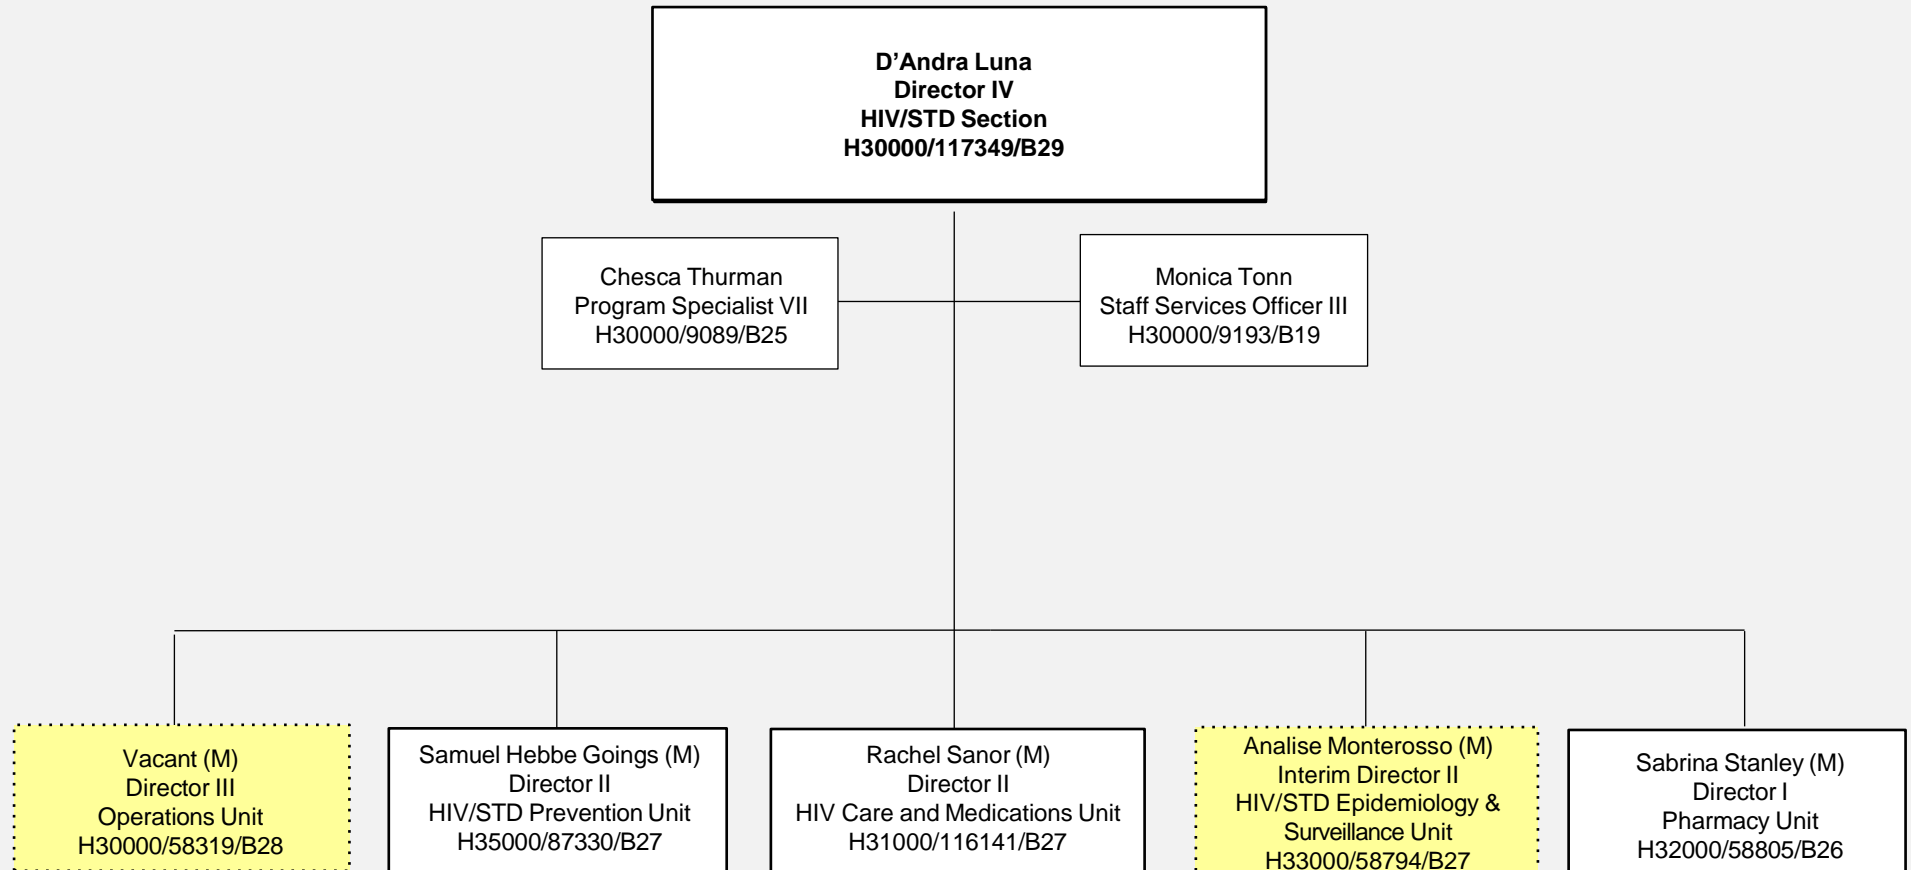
D’Andra Luna
Director IV
HIV/STD Section
H30000/117349/B29

Chesca Thurman
Program Specialist VII
H30000/9089/B25

Monica Tonn
Staff Services Officer III
H30000/9193/B19

Vacant (M)
Director III
Operations Unit
H30000/58319/B28

Samuel Hebbe Goings (M)
Director II
HIV/STD Prevention Unit
H35000/87330/B27

Rachel Sanor (M)
Director II
HIV Care and Medications Unit
H31000/116141/B27

Analise Monterosso (M)
Interim Director II
HIV/STD Epidemiology & Surveillance Unit
H33000/58794/B27

Sabrina Stanley (M)
Director I
Pharmacy Unit
H32000/58805/B26